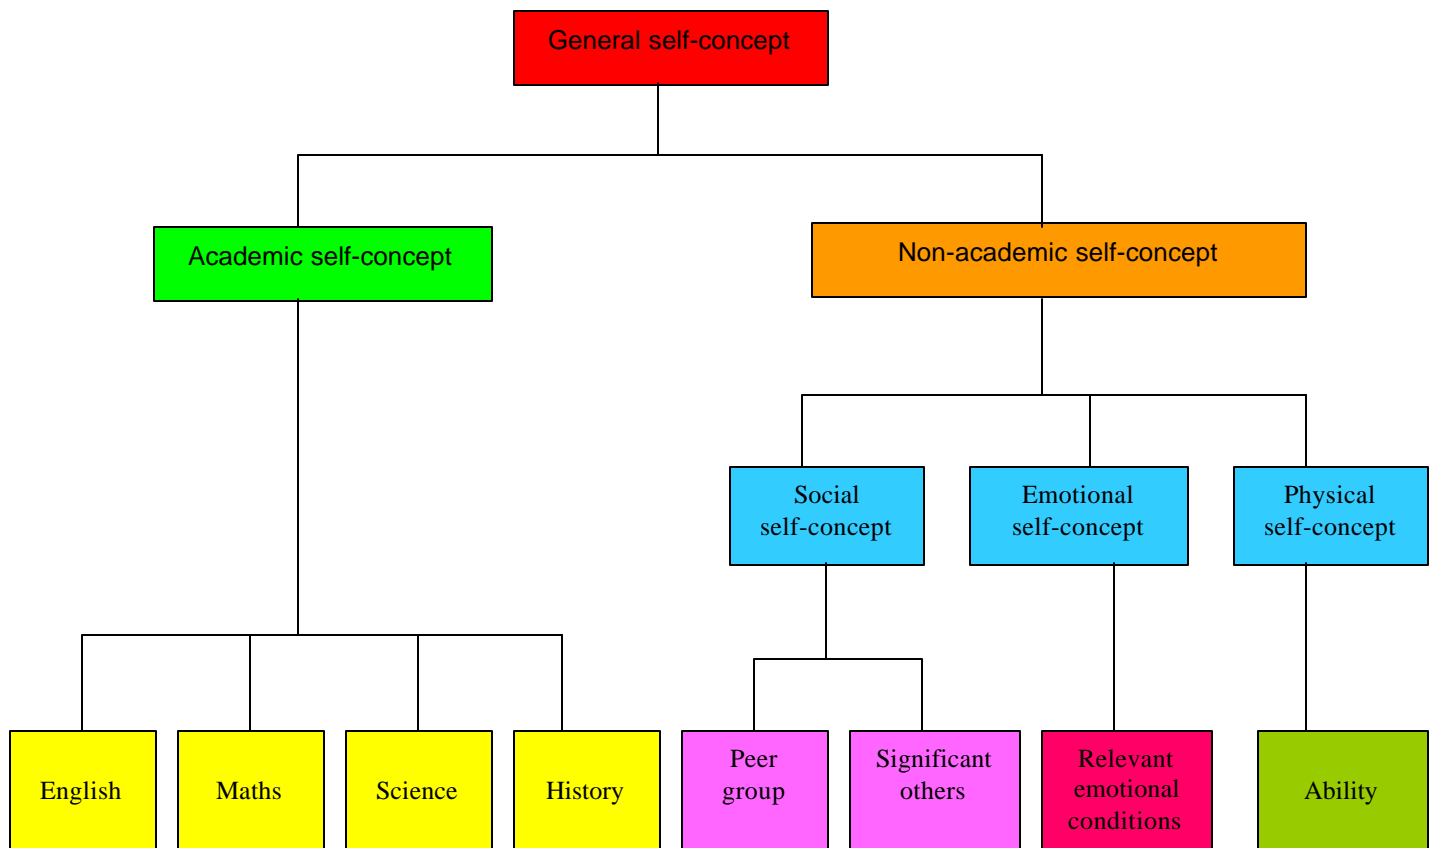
General self-concept

Academic self-concept

Non-academic self-concept

Social self-concept

Emotional self-concept

Physical self-concept

English

Maths

Science

History

Peer group

Significant others

Relevant emotional conditions

Ability